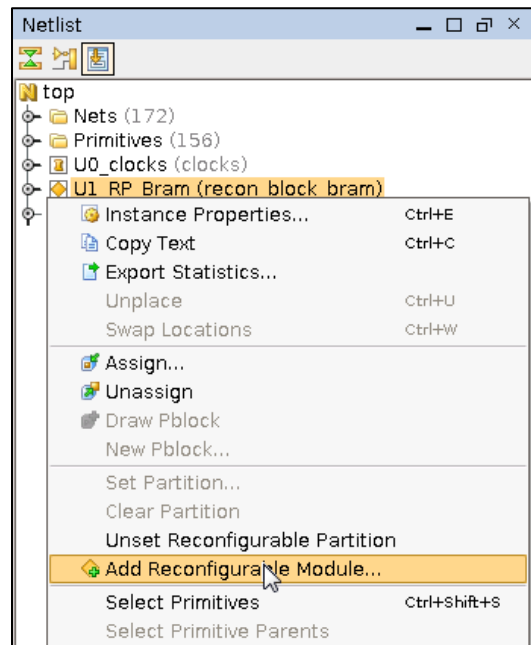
Netlist

top
Nets (172)
Primitives (156)
U0_clocks (clocks)
U1_RP_Bram (recon_block_bram)

Instance Properties... Ctrl+E
Copy Text Ctrl+C
Export Statistics...
Unplace Ctrl+U
Swap Locations Ctrl+W
Assign...
Unassign
Draw Pblock
New Pblock...
Set Partition...
Clear Partition
Unset Reconfigurable Partition
Add Reconfigurable Module...
Select Primitives Ctrl+Shift+S
Select Primitive Parents